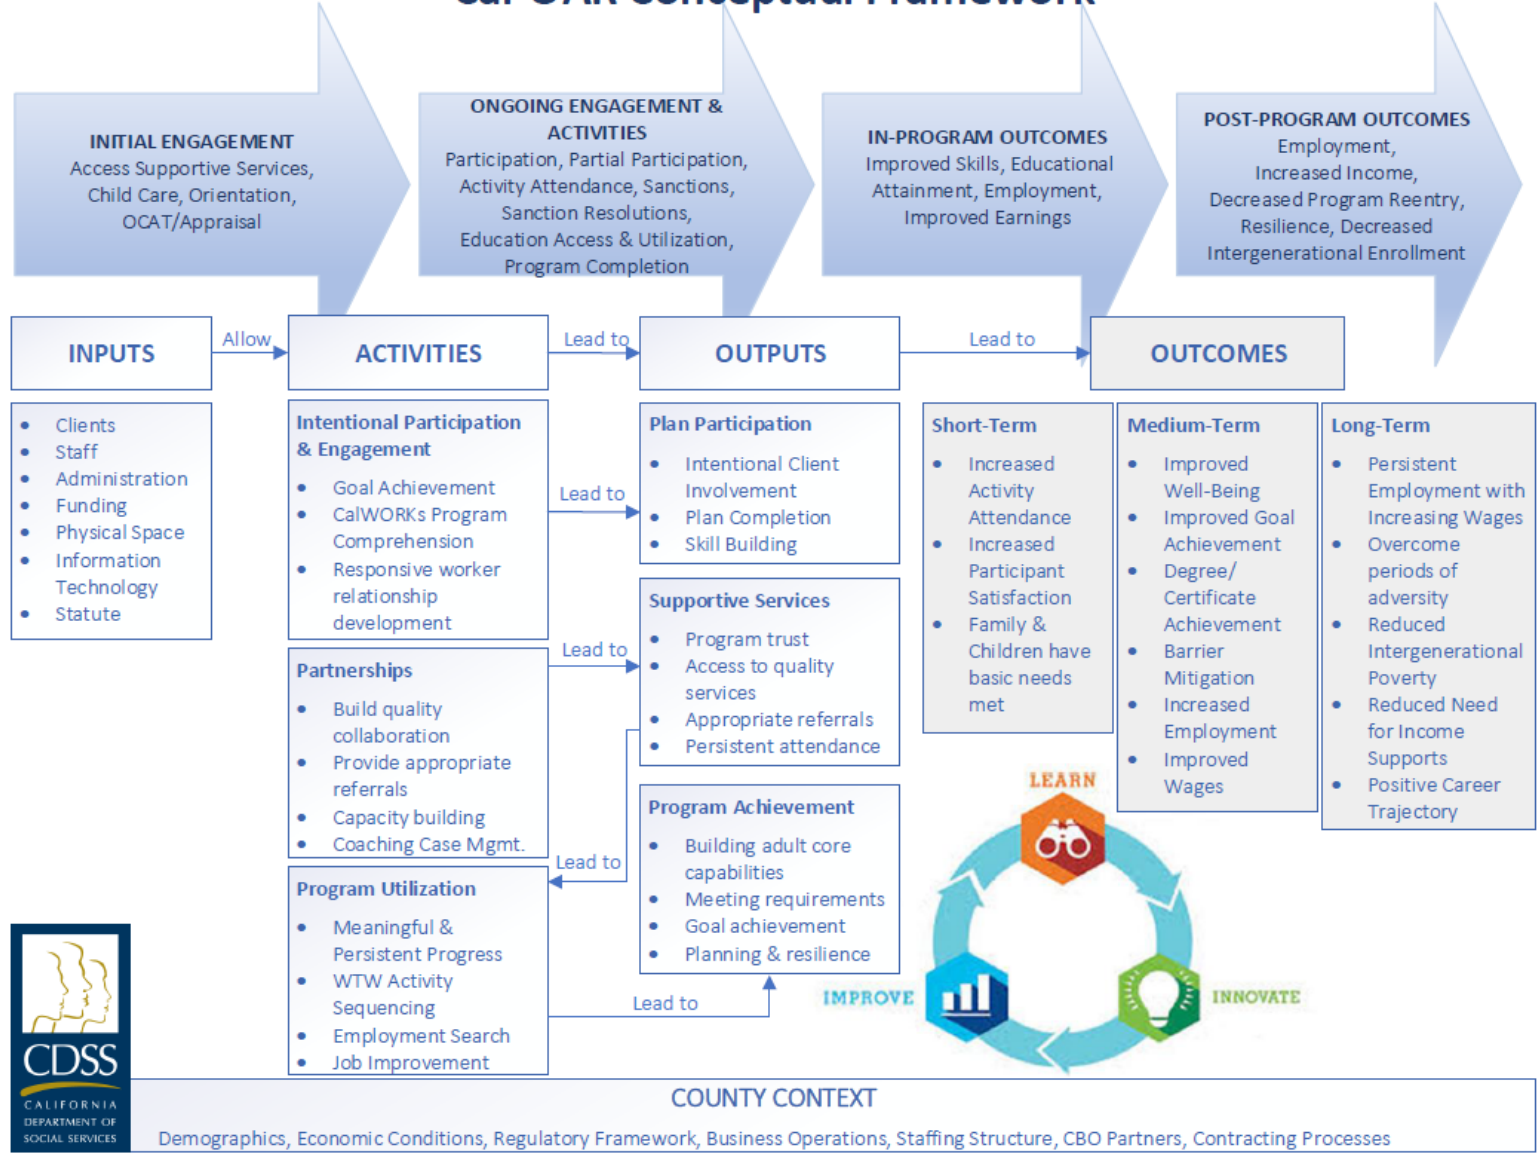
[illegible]

INITIAL ENGAGEMENT
Access Supportive Services, Child Care, Orientation, OCAT/Appraisal

ONGOING ENGAGEMENT & ACTIVITIES
Participation, Partial Participation, Activity Attendance, Sanctions, Sanction Resolutions, Education Access & Utilization, Program Completion

IN-PROGRAM OUTCOMES
Improved Skills, Educational Attainment, Employment, Improved Earnings

POST-PROGRAM OUTCOMES
Employment, Increased Income, Decreased Program Reentry, Resilience, Decreased Intergenerational Enrollment

INPUTS

Allow

ACTIVITIES

Lead to

OUTPUTS

Lead to

OUTCOMES

- Clients
- Staff
- Administration
- Funding
- Physical Space
- Information Technology
- Statute

Intentional Participation & Engagement
- Goal Achievement
- CalWORKs Program Comprehension
- Responsive worker relationship development

Lead to

Partnerships
- Build quality collaboration
- Provide appropriate referrals
- Capacity building
- Coaching Case Mgmt.

Lead to

Lead to

Program Utilization
- Meaningful & Persistent Progress
- WTW Activity Sequencing
- Employment Search
- Job Improvement

Lead to

Plan Participation
- Intentional Client Involvement
- Plan Completion
- Skill Building

Supportive Services
- Program trust
- Access to quality services
- Appropriate referrals
- Persistent attendance

Program Achievement
- Building adult core capabilities
- Meeting requirements
- Goal achievement
- Planning & resilience

Short-Term
- Increased Activity Attendance
- Increased Participant Satisfaction
- Family & Children have basic needs met

Medium-Term
- Improved Well-Being
- Improved Goal Achievement
- Degree/ Certificate Achievement
- Barrier Mitigation
- Increased Employment
- Improved Wages

Long-Term
- Persistent Employment with Increasing Wages
- Overcome periods of adversity
- Reduced Intergenerational Poverty
- Reduced Need for Income Supports
- Positive Career Trajectory

LEARN

IMPROVE

INNOVATE

CDSS
CALIFORNIA DEPARTMENT OF SOCIAL SERVICES

COUNTY CONTEXT
Demographics, Economic Conditions, Regulatory Framework, Business Operations, Staffing Structure, CBO Partners, Contracting Processes